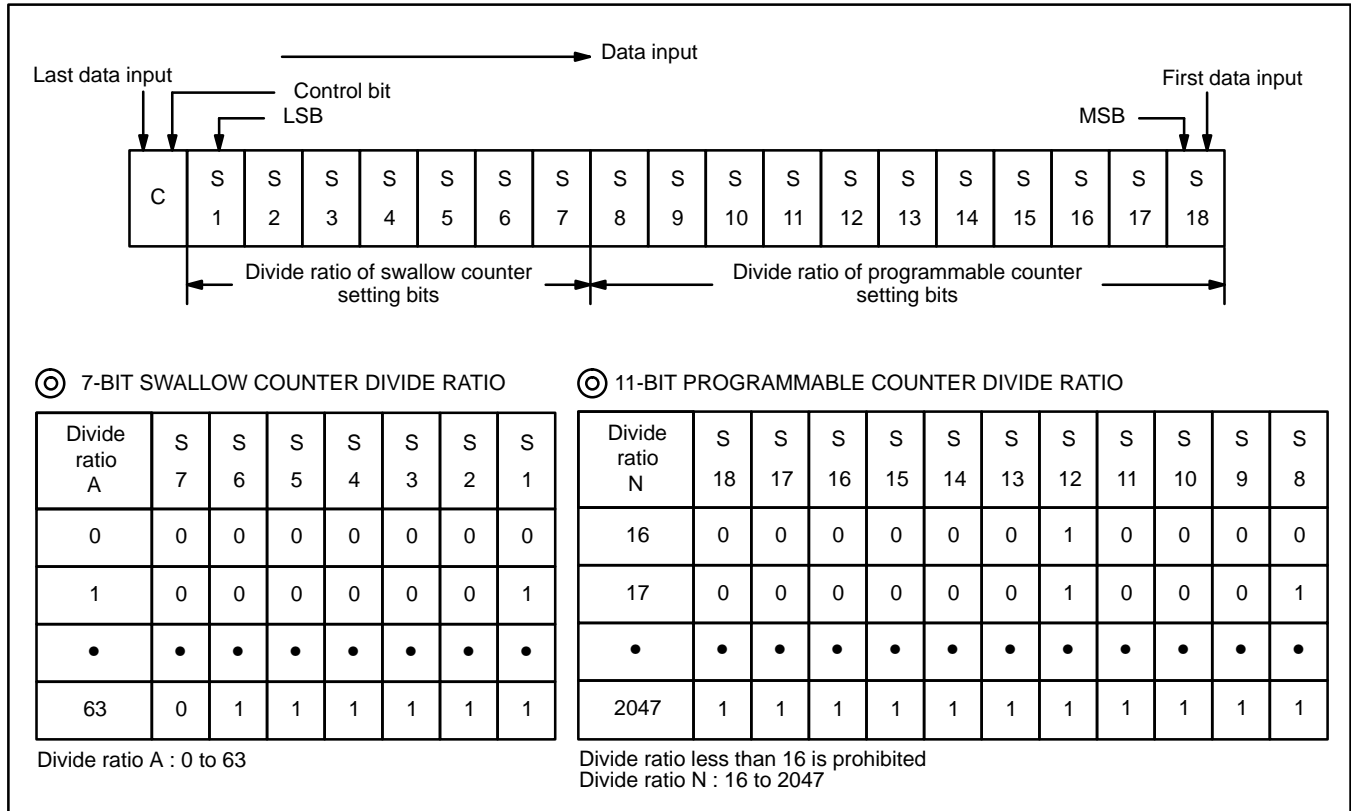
Data input

Last data input

Control bit

LSB

First data input

MSB

| C | S 1 | S 2 | S 3 | S 4 | S 5 | S 6 | S 7 | S 8 | S 9 | S 10 | S 11 | S 12 | S 13 | S 14 | S 15 | S 16 | S 17 | S 18 |
|---|---|---|---|---|---|---|---|---|---|---|---|---|---|---|---|---|---|---|

Divide ratio of swallow counter setting bits

Divide ratio of programmable counter setting bits

◎ 7-BIT SWALLOW COUNTER DIVIDE RATIO

| Divide ratio A | S 7 | S 6 | S 5 | S 4 | S 3 | S 2 | S 1 |
|---|---|---|---|---|---|---|---|
| 0 | 0 | 0 | 0 | 0 | 0 | 0 | 0 |
| 1 | 0 | 0 | 0 | 0 | 0 | 0 | 1 |
| • | • | • | • | • | • | • | • |
| 63 | 0 | 1 | 1 | 1 | 1 | 1 | 1 |

Divide ratio A : 0 to 63

◎ 11-BIT PROGRAMMABLE COUNTER DIVIDE RATIO

| Divide ratio N | S 18 | S 17 | S 16 | S 15 | S 14 | S 13 | S 12 | S 11 | S 10 | S 9 | S 8 |
|---|---|---|---|---|---|---|---|---|---|---|---|
| 16 | 0 | 0 | 0 | 0 | 0 | 0 | 1 | 0 | 0 | 0 | 0 |
| 17 | 0 | 0 | 0 | 0 | 0 | 0 | 1 | 0 | 0 | 0 | 1 |
| • | • | • | • | • | • | • | • | • | • | • | • |
| 2047 | 1 | 1 | 1 | 1 | 1 | 1 | 1 | 1 | 1 | 1 | 1 |

Divide ratio less than 16 is prohibited
Divide ratio N : 16 to 2047